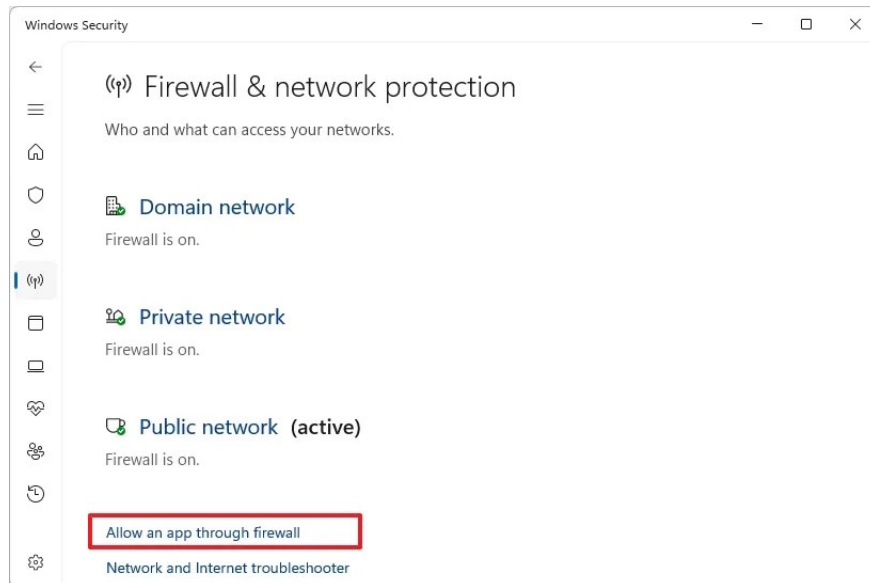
Windows Security

Firewall & network protection

Who and what can access your networks.

Domain network

Firewall is on.

Private network

Firewall is on.

Public network (active)

Firewall is on.

Allow an app through firewall

Network and Internet troubleshooter